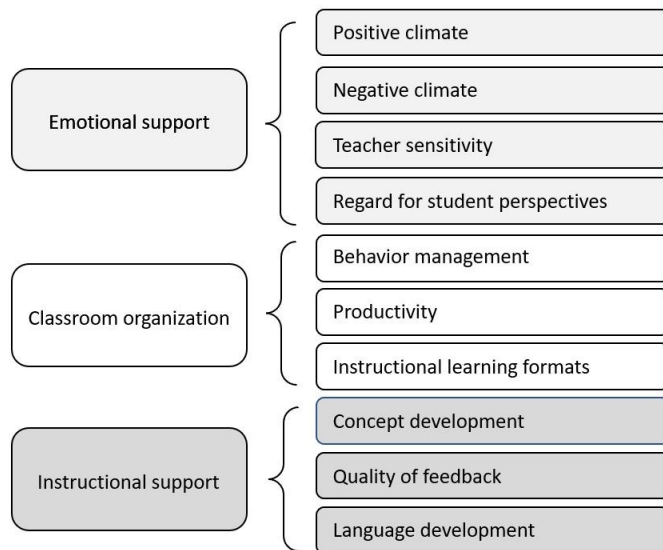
Emotional support

Positive climate

Negative climate

Teacher sensitivity

Regard for student perspectives

Classroom organization

Behavior management

Productivity

Instructional learning formats

Instructional support

Concept development

Quality of feedback

Language development